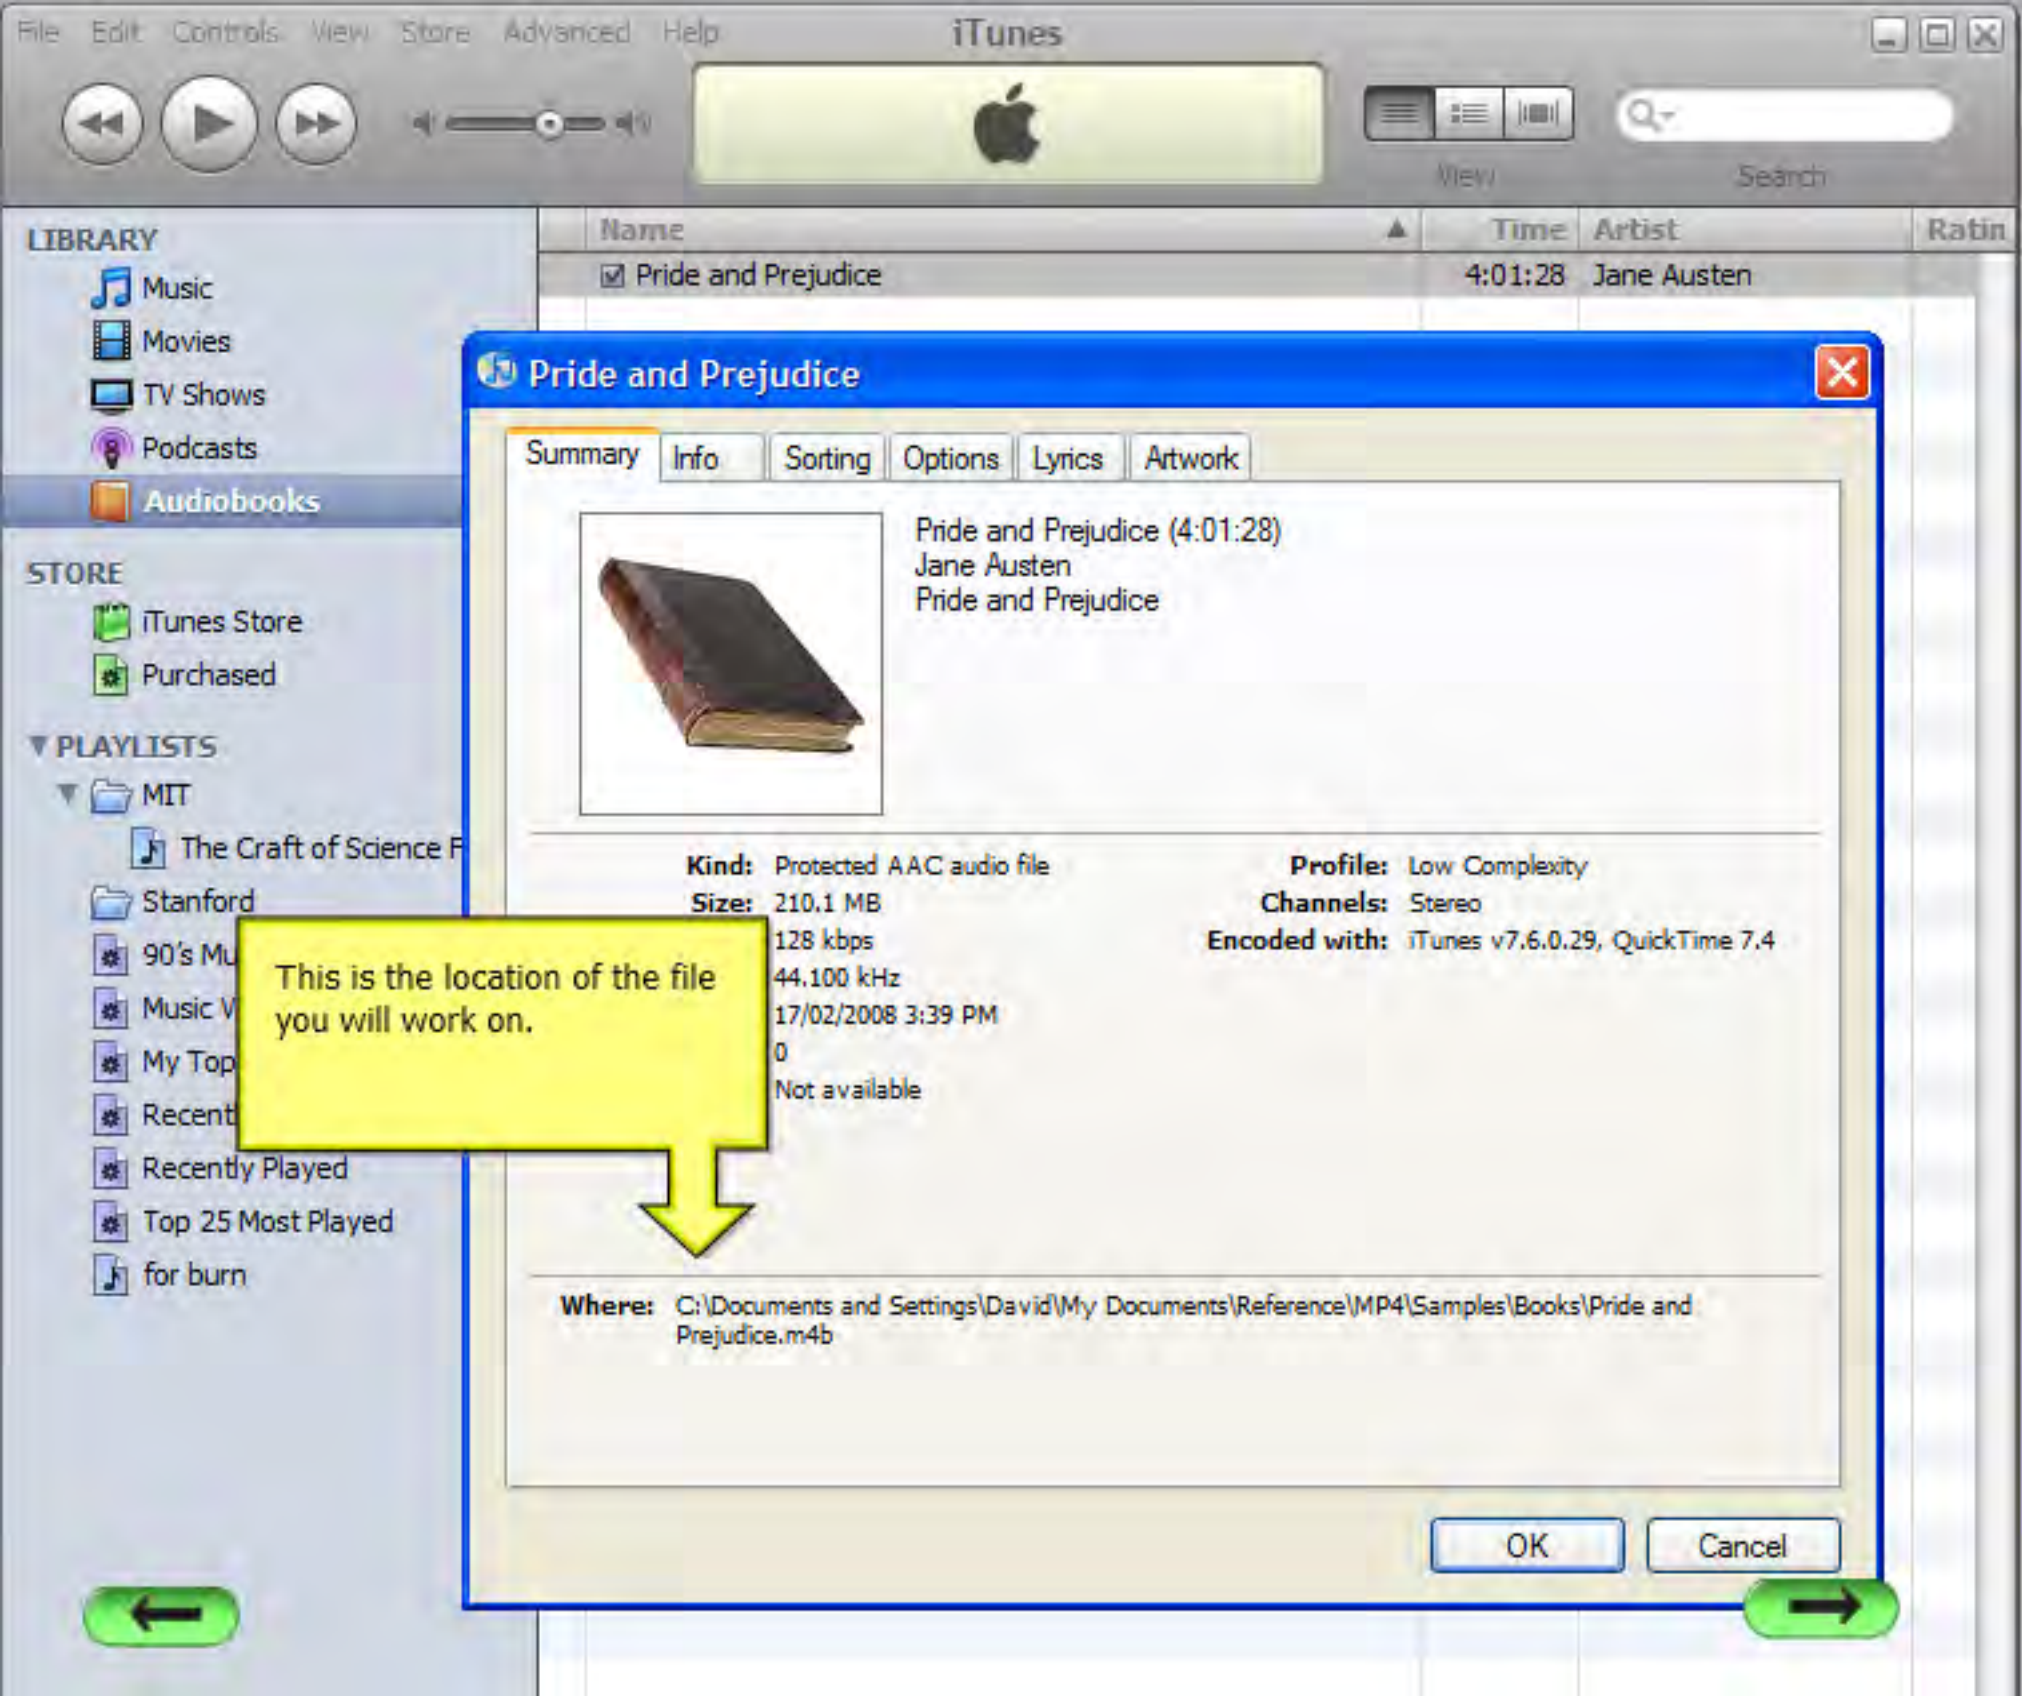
File Edit Controls View Store Advanced Help

iTunes

View

Search

LIBRARY
Music
Movies
TV Shows
Podcasts
Audiobooks

STORE
iTunes Store
Purchased

PLAYLISTS
MIT
The Craft of Science F
Stanford
90's Mu
Music V
My Top
Recent
Recently Played
Top 25 Most Played
for burn

| Name | Time | Artist | Ratin |
|---|---|---|---|
| Pride and Prejudice | 4:01:28 | Jane Austen | |

Pride and Prejudice

Summary Info Sorting Options Lyrics Artwork

Pride and Prejudice (4:01:28)
Jane Austen
Pride and Prejudice

Kind: Protected AAC audio file
Size: 210.1 MB
128 kbps
44.100 kHz
17/02/2008 3:39 PM
0
Not available

Profile: Low Complexity
Channels: Stereo
Encoded with: iTunes v7.6.0.29, QuickTime 7.4

This is the location of the file you will work on.

Where: C:\Documents and Settings\David\My Documents\Reference\MP4\Samples\Books\Pride and Prejudice.m4b

OK
Cancel